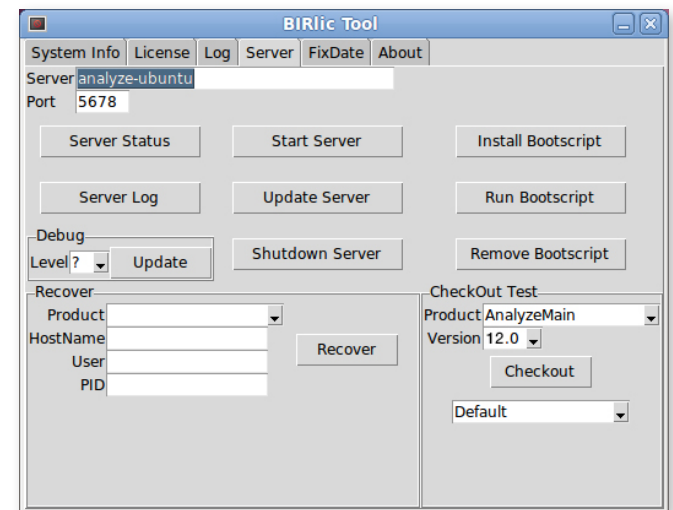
BIRlic Tool

System Info | License | Log | Server | FixDate | About

Server analyze-ubuntu
Port 5678

Server Status
Start Server
Install Bootscript

Server Log
Update Server
Run Bootscript

Debug
Level ?
Update
Shutdown Server
Remove Bootscript

Recover
Product
HostName
User
PID
Recover

CheckOut Test
Product AnalyzeMain
Version 12.0
Checkout
Default